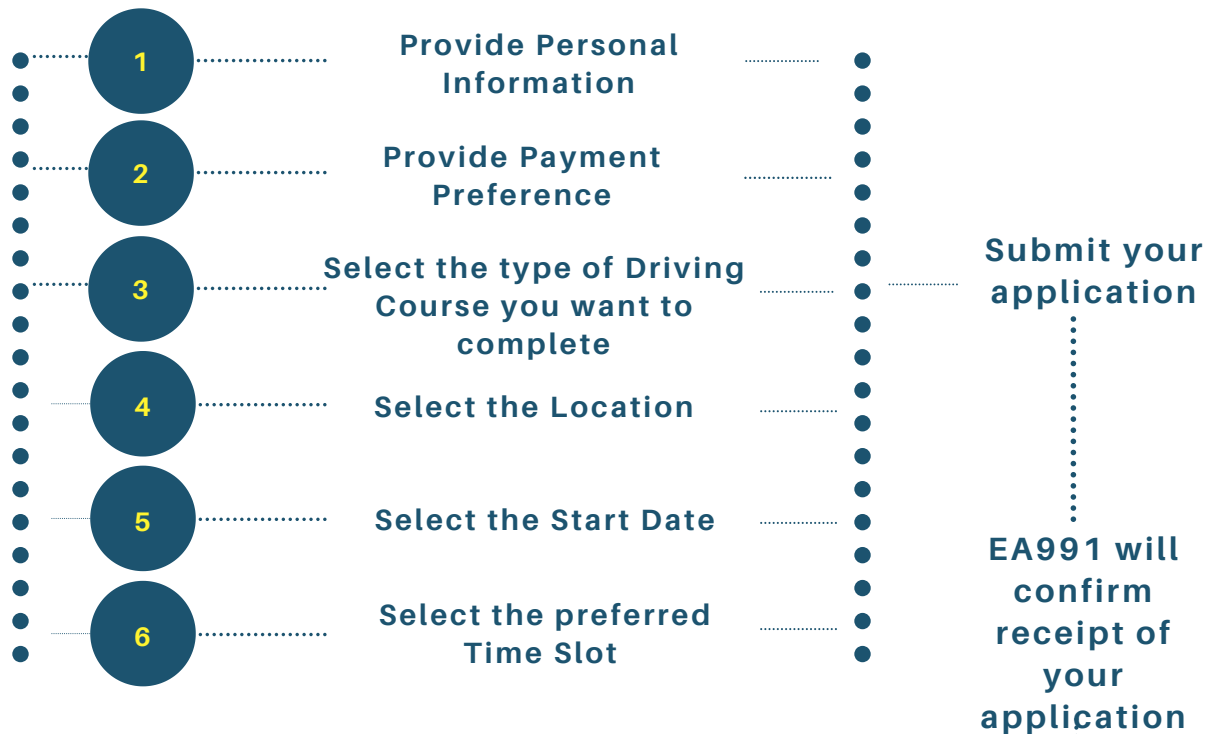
1
Provide Personal Information

2
Provide Payment Preference

3
Select the type of Driving Course you want to complete

4
Select the Location

5
Select the Start Date

6
Select the preferred Time Slot

Submit your application

EA991 will confirm receipt of your application